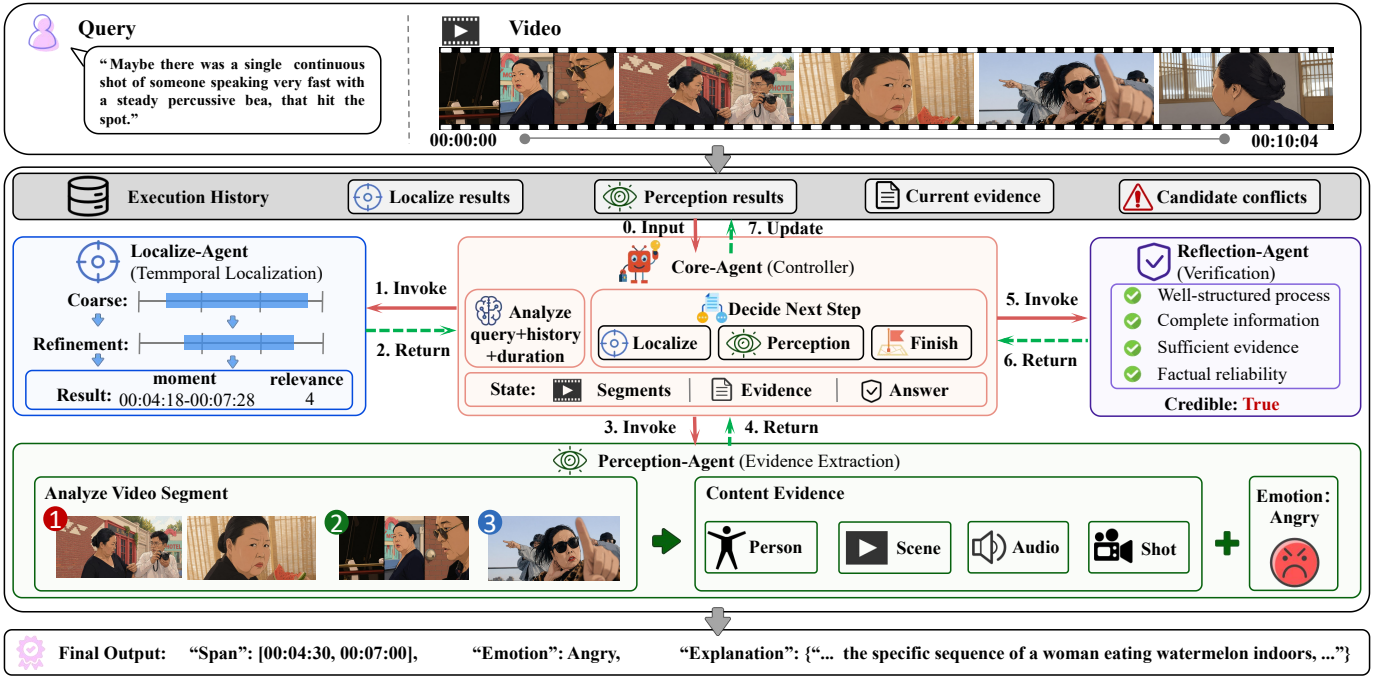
Query

"Maybe there was a single continuous shot of someone speaking very fast with a steady percussive bea, that hit the spot."

Video

00:00:00

00:10:04

Execution History

Localize results

Perception results

Current evidence

Candidate conflicts

0. Input

7. Update

Localize-Agent (Temmporal Localization)

Coarse:

Refinement:

Result: moment 00:04:18-00:07:28 relevance 4

1. Invoke

2. Return

Core-Agent (Controller)

Analyze query+history +duration

Decide Next Step

Localize

Perception

Finish

State: Segments | Evidence | Answer

5. Invoke

6. Return

Reflection-Agent (Verification)

Well-structured process

Complete information

Sufficient evidence

Factual reliability

Credible: True

3. Invoke

4. Return

Perception-Agent (Evidence Extraction)

Analyze Video Segment

1

2

3

Content Evidence

Person

Scene

Audio

Shot

Emotion: Angry

Final Output: "Span": [00:04:30, 00:07:00], "Emotion": Angry, "Explanation": {"... the specific sequence of a woman eating watermelon indoors, ..."}